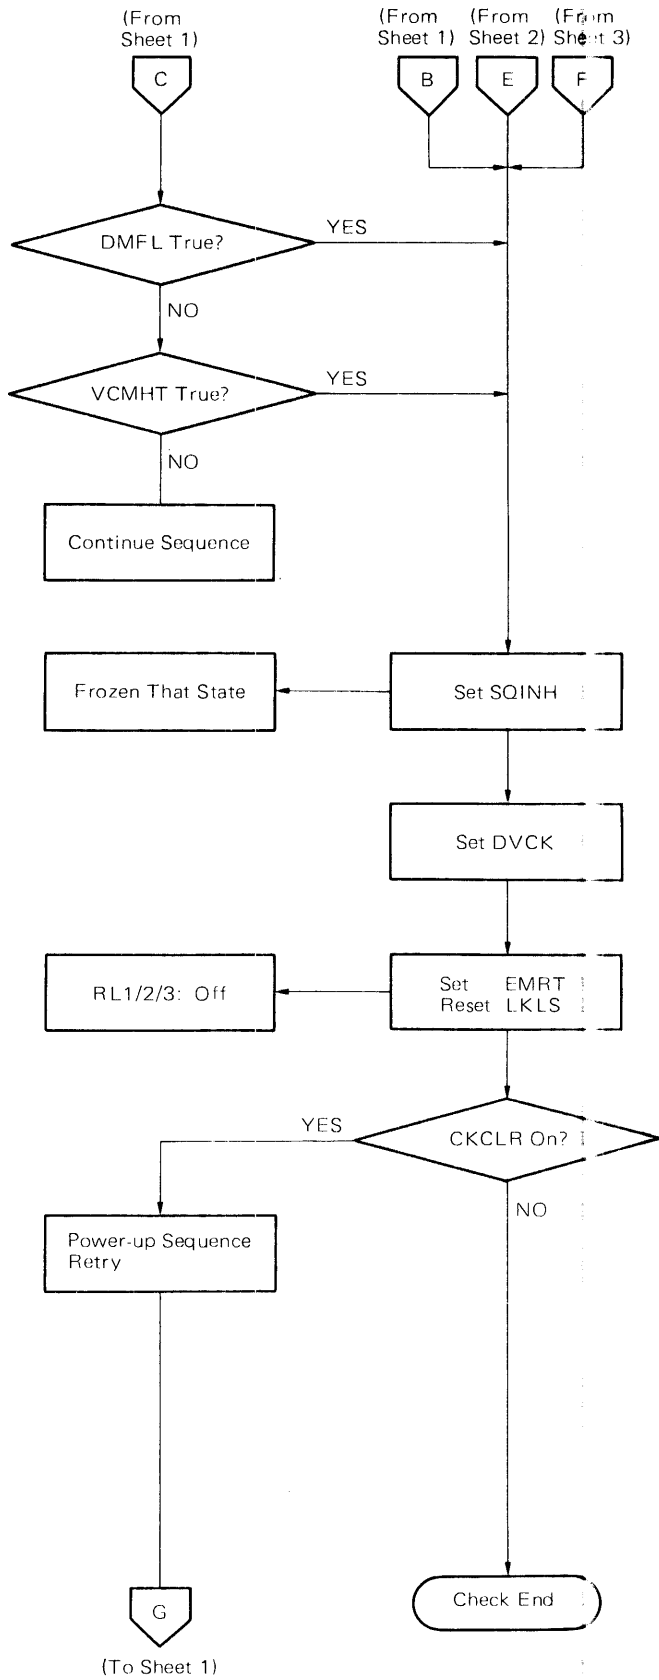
(From Sheet 1)

C

(From Sheet 1)

B

(From Sheet 2)

E

(From Sheet 3)

F

DMFL True?

YES

NO

VCMHT True?

YES

NO

Continue Sequence

Frozen That State

Set SQINH

Set DVCK

RL1/2/3: Off

Set EMRT
Reset LKLS

YES

CKCLR On?

NO

Power-up Sequence Retry

G

(To Sheet 1)

Check End